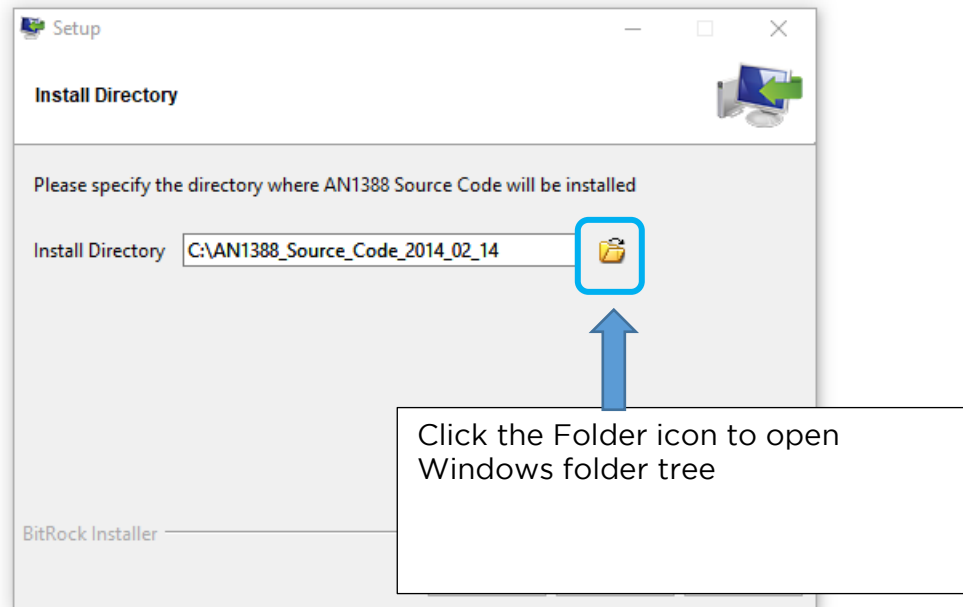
Setup

Install Directory

Please specify the directory where AN1388 Source Code will be installed

Install Directory C:\AN1388_Source_Code_2014_02_14

Click the Folder icon to open Windows folder tree

BitRock Installer